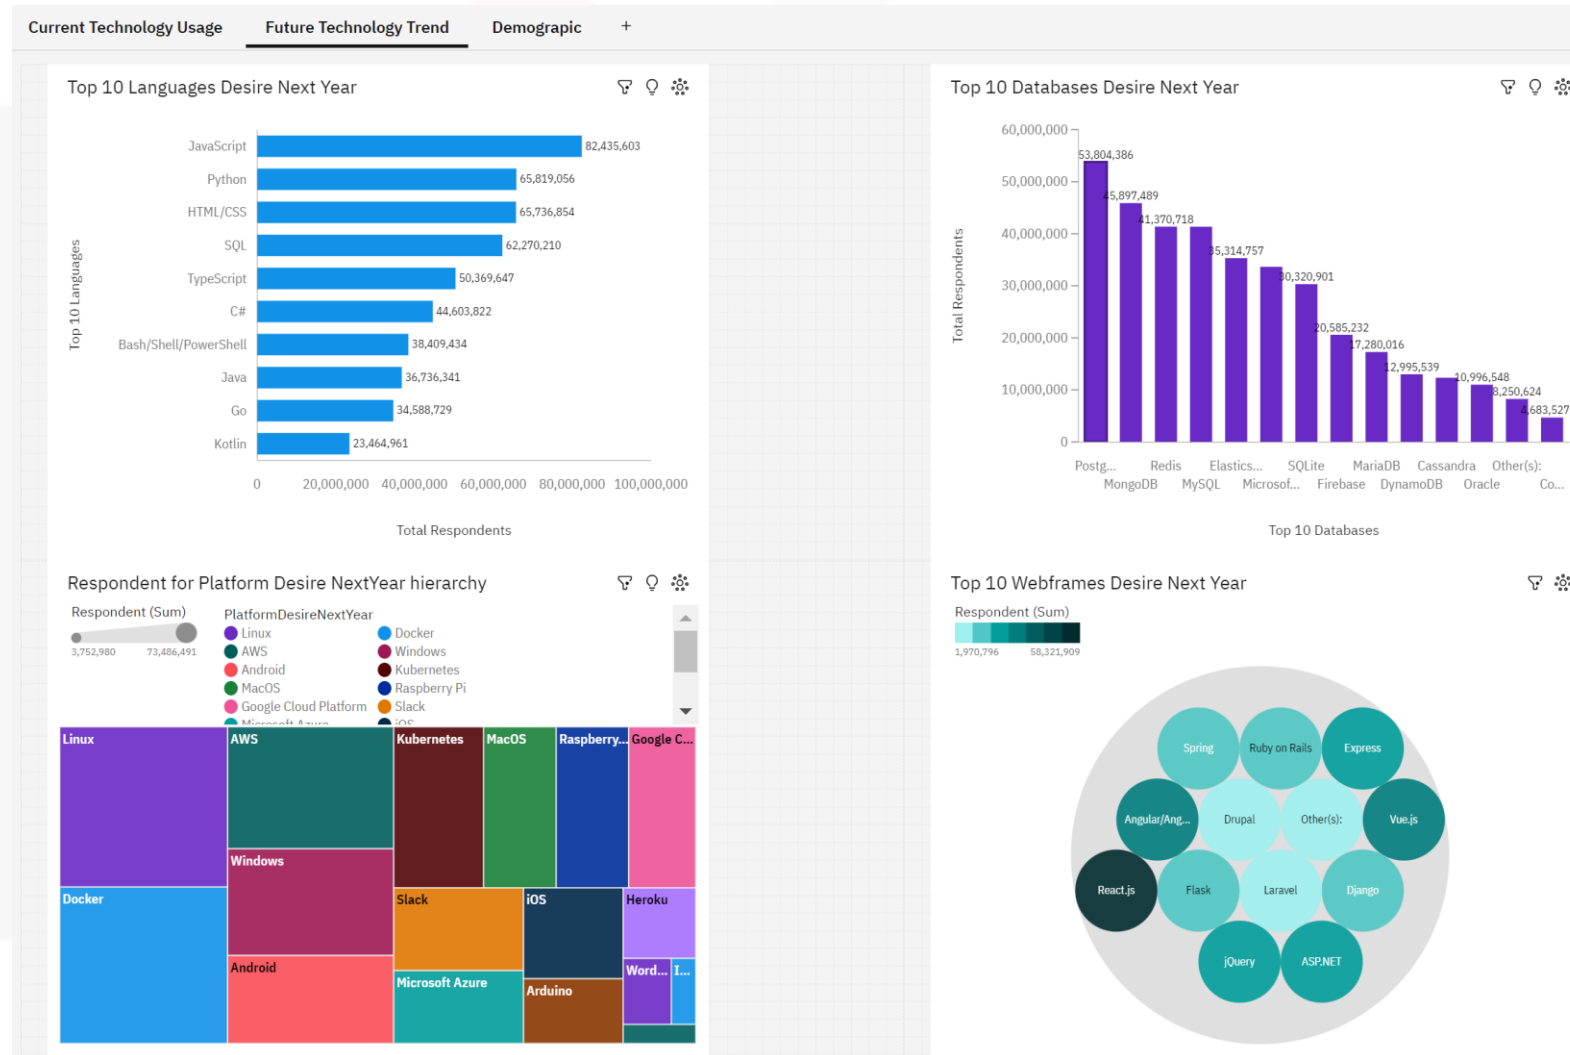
Current Technology Usage | Future Technology Trend | Demograpic | +

Top 10 Languages Desire Next Year

Top 10 Languages

| Language | Total Respondents |
|---|---|
| JavaScript | 82,435,603 |
| Python | 65,819,056 |
| HTML/CSS | 65,736,854 |
| SQL | 62,270,210 |
| TypeScript | 50,369,647 |
| C# | 44,603,822 |
| Bash/Shell/PowerShell | 38,409,434 |
| Java | 36,736,341 |
| Go | 34,588,729 |
| Kotlin | 23,464,961 |

0 20,000,000 40,000,000 60,000,000 80,000,000 100,000,000

Total Respondents

Top 10 Databases Desire Next Year

Total Respondents

60,000,000 50,000,000 40,000,000 30,000,000 20,000,000 10,000,000 0

53,804,386
45,897,489
41,370,718
35,314,757
30,320,901
20,585,232
17,280,016
12,995,539
10,996,548
8,250,624
4,683,527

Postg... MongoDB Redis MySQL Elastics... Microsof... SQLite Firebase MariaDB DynamoDB Cassandra Oracle Other(s): Co...

Top 10 Databases

Respondent for Platform Desire NextYear hierarchy

Respondent (Sum)
3,752,980 73,486,491

PlatformDesireNextYear
Linux
AWS
Android
MacOS
Google Cloud Platform
Microsoft Azure
Docker
Windows
Kubernetes
Raspberry Pi
Slack
iOS

Linux
AWS
Kubernetes
MacOS
Raspberry...
Google C...
Windows
Docker
Slack
iOS
Heroku
Android
Microsoft Azure
Arduino
Word...
I...

Top 10 Webframes Desire Next Year

Respondent (Sum)
1,970,796 58,321,909

Spring
Ruby on Rails
Express
Angular/Ang...
Drupal
Other(s):
Vue.js
React.js
Flask
Laravel
Django
jQuery
ASP.NET